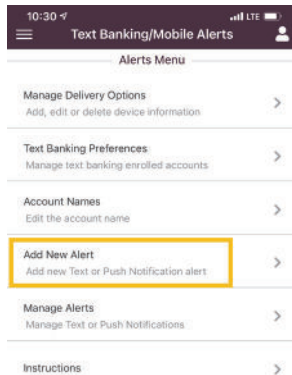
10:30 LTE

Text Banking/Mobile Alerts

Alerts Menu

Manage Delivery Options
Add, edit or delete device information

Text Banking Preferences
Manage text banking enrolled accounts

Account Names
Edit the account name

Add New Alert
Add new Text or Push Notification alert

Manage Alerts
Manage Text or Push Notifications

Instructions